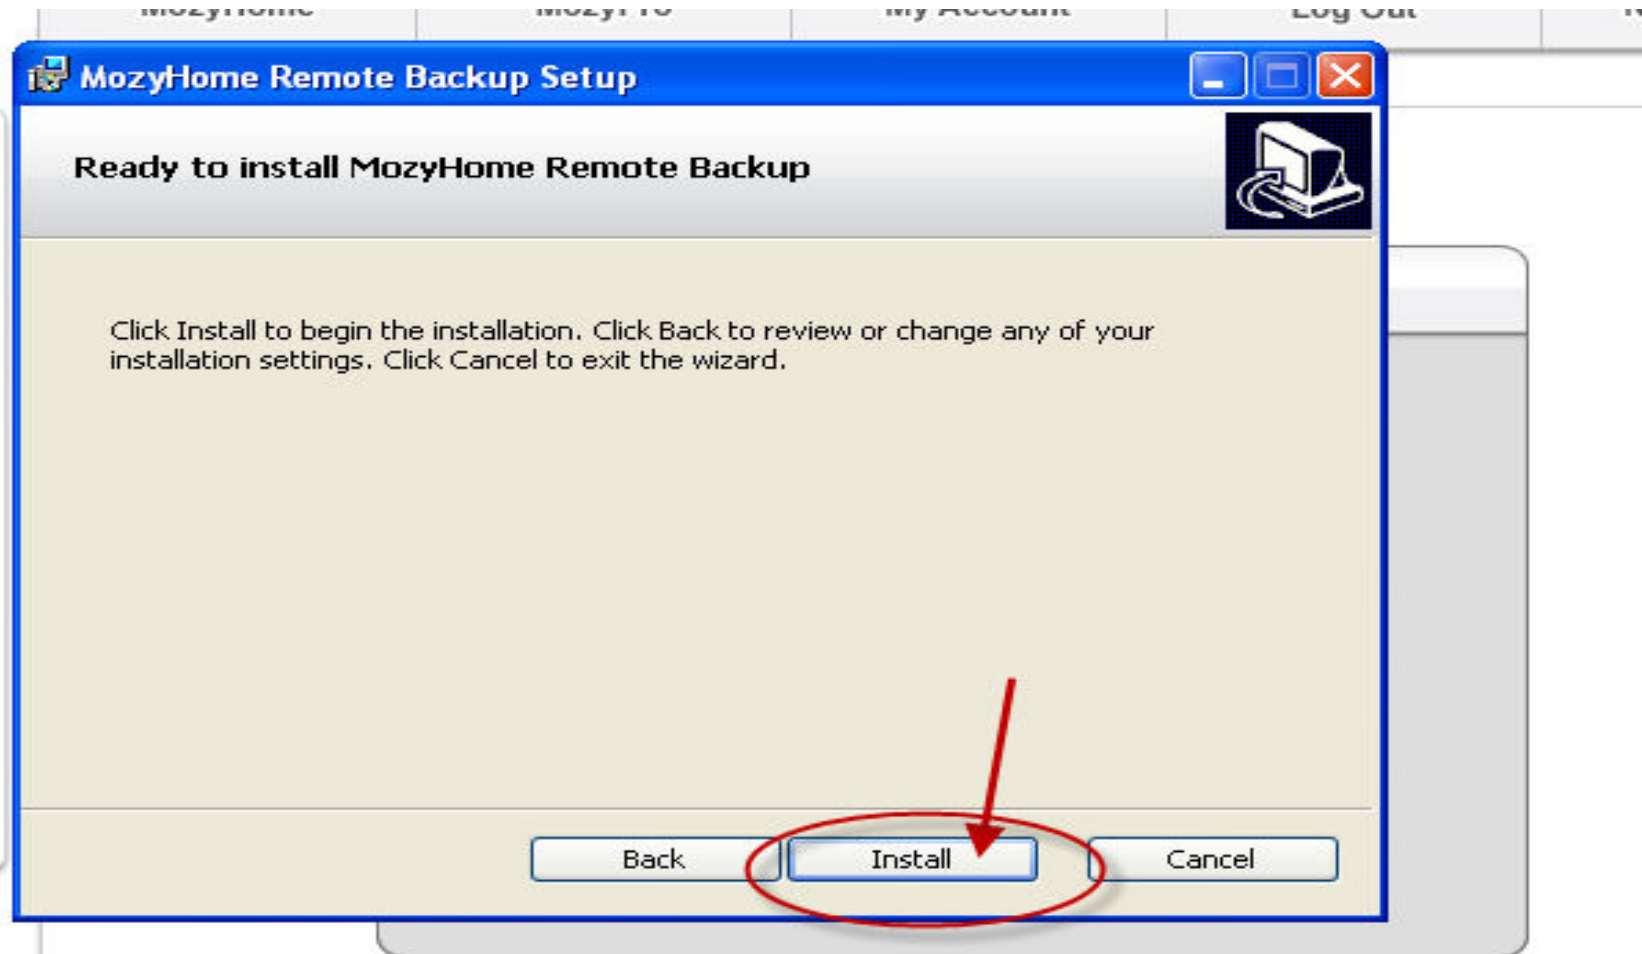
MozyHome | MozyPro | My Account | Log Out

MozyHome Remote Backup Setup

Ready to install MozyHome Remote Backup

Click Install to begin the installation. Click Back to review or change any of your installation settings. Click Cancel to exit the wizard.

Back
Install
Cancel